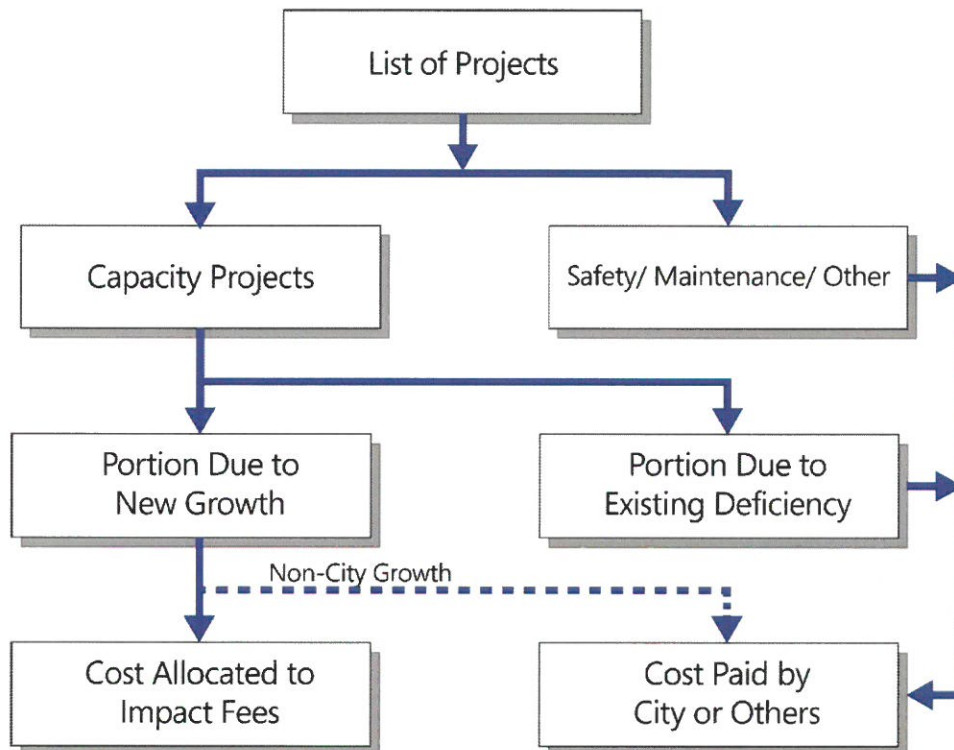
List of Projects

Capacity Projects

Safety/ Maintenance/ Other

Portion Due to New Growth

Portion Due to Existing Deficiency

Non-City Growth

Cost Allocated to Impact Fees

Cost Paid by City or Others